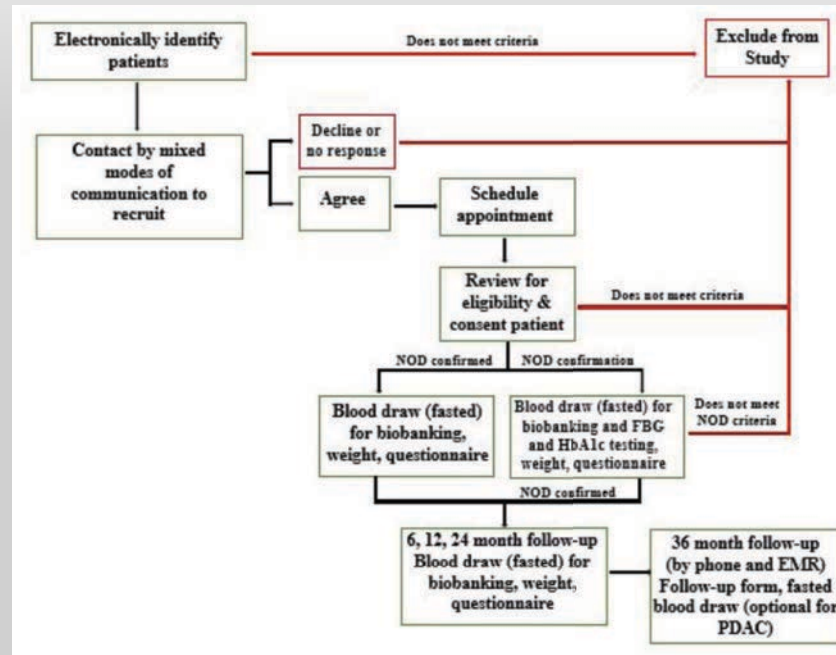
Electronically identify patients

Does not meet criteria

Exclude from Study

Contact by mixed modes of communication to recruit

Decline or no response

Agree

Schedule appointment

Review for eligibility & consent patient

Does not meet criteria

NOD confirmed

NOD confirmation

Blood draw (fasted) for biobanking, weight, questionnaire

Blood draw (fasted) for biobanking and FBG and HbA1c testing, weight, questionnaire

Does not meet NOD criteria

NOD confirmed

6, 12, 24 month follow-up Blood draw (fasted) for biobanking, weight, questionnaire

36 month follow-up (by phone and EMR) Follow-up form, fasted blood draw (optional for PDAC)